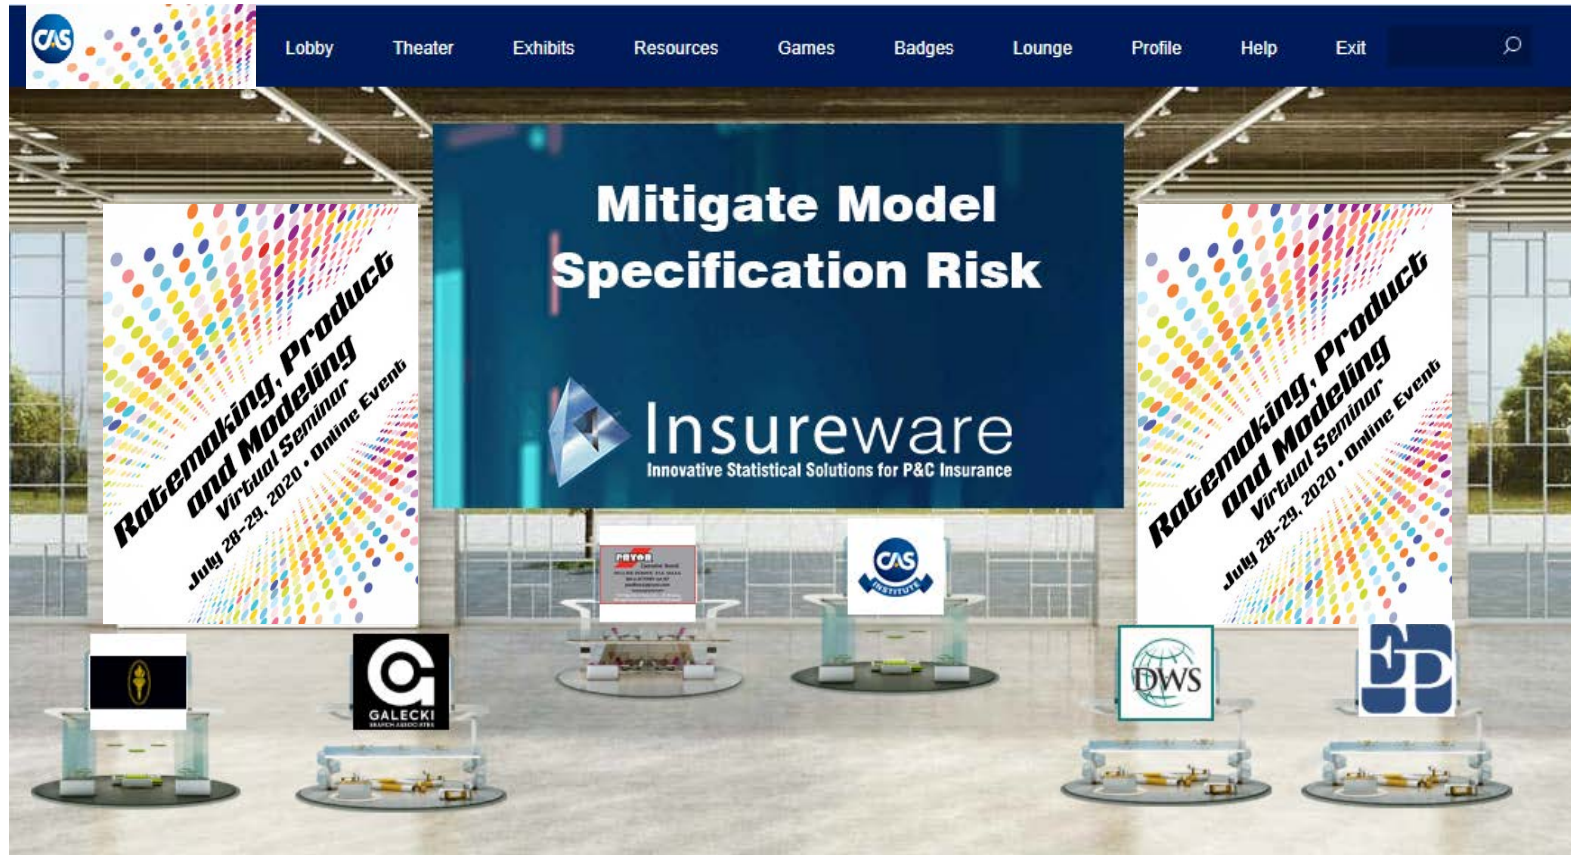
CAS

Lobby Theater Exhibits Resources Games Badges Lounge Profile Help Exit

Ratemaking, Product and Modeling Virtual Seminar July 28-29, 2020 • Online Event

Mitigate Model Specification Risk

Insureware
Innovative Statistical Solutions for P&C Insurance

Ratemaking, Product and Modeling Virtual Seminar July 28-29, 2020 • Online Event

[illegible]

CAS INSTITUTE

GALECKI
SEARCH ASSOCIATES

DWS

ED